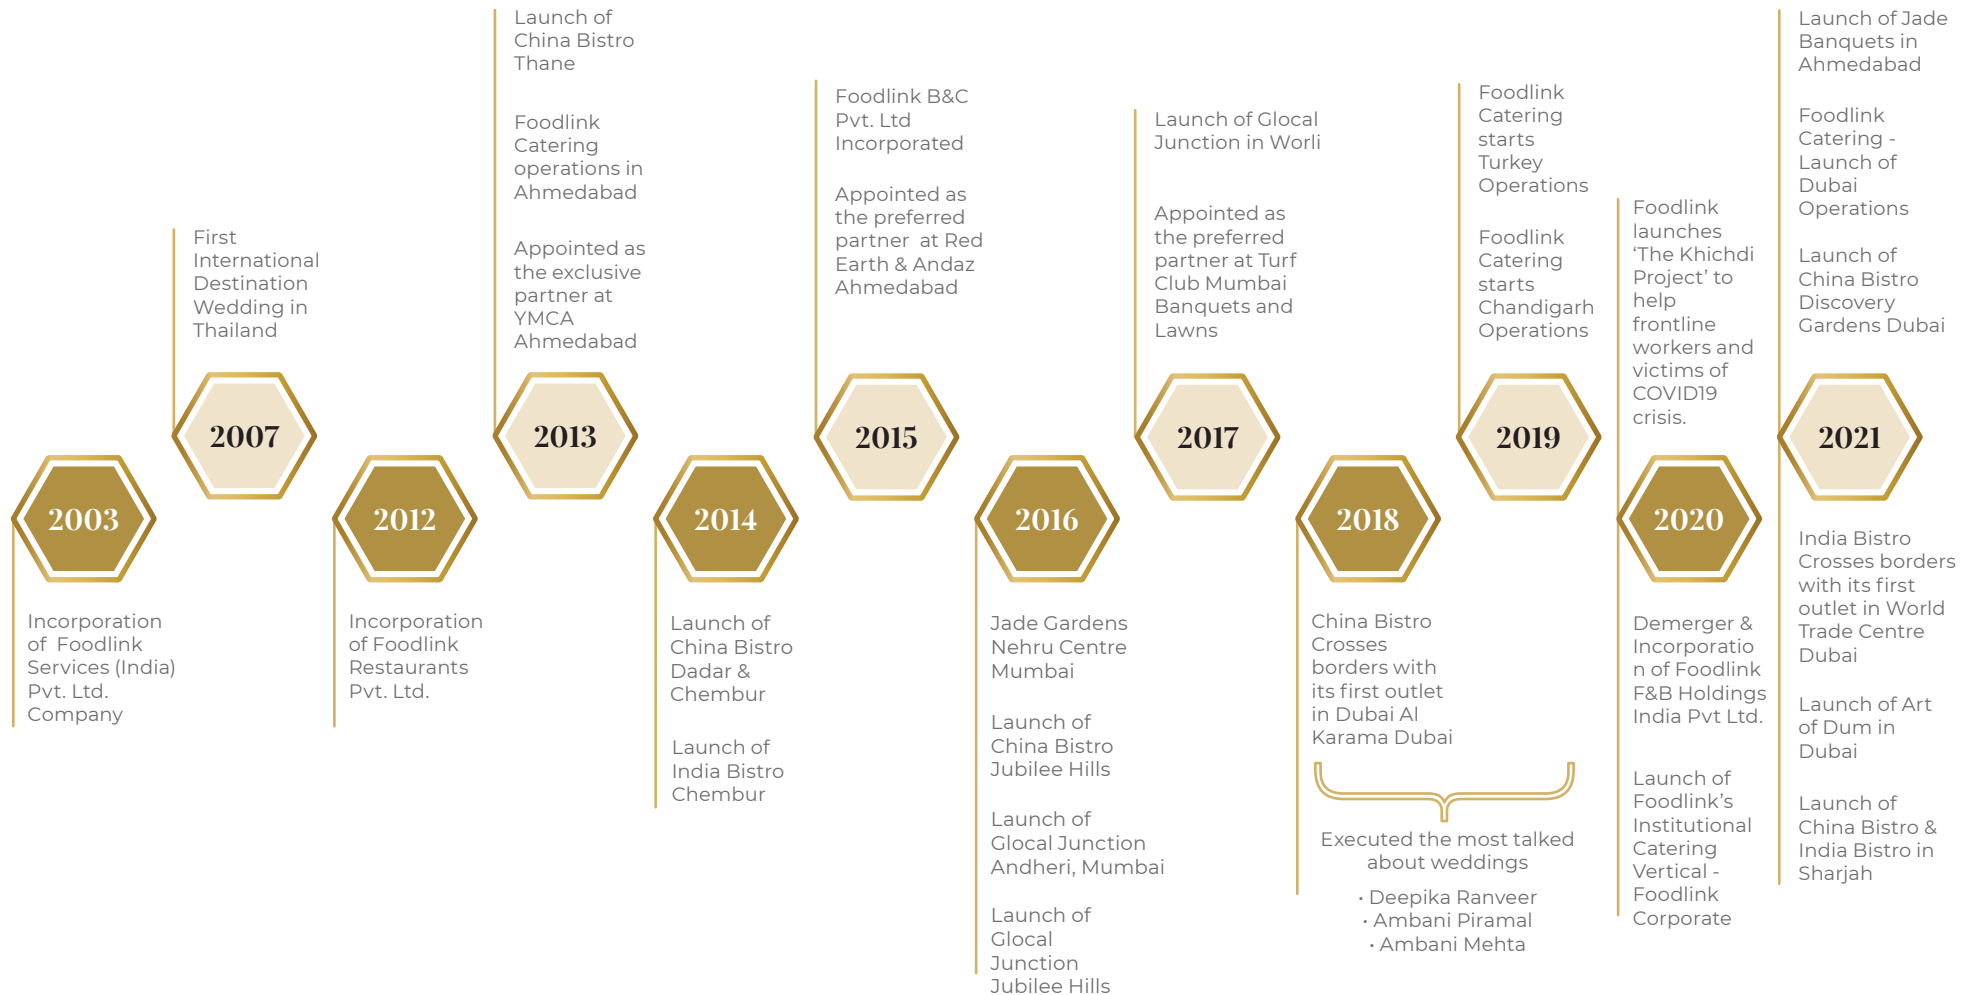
2003

Incorporation of Foodlink Services (India) Pvt. Ltd. Company

First International Destination Wedding in Thailand

2007

2012

Incorporation of Foodlink Restaurants Pvt. Ltd.

Launch of China Bistro Thane

Foodlink Catering operations in Ahmedabad

Appointed as the exclusive partner at YMCA Ahmedabad

2013

2014

Launch of China Bistro Dadar & Chembur

Launch of India Bistro Chembur

Foodlink B&C Pvt. Ltd Incorporated

Appointed as the preferred partner at Red Earth & Andaz Ahmedabad

2015

2016

Jade Gardens Nehru Centre Mumbai

Launch of China Bistro Jubilee Hills

Launch of Glocal Junction Andheri, Mumbai

Launch of Glocal Junction Jubilee Hills

Launch of Glocal Junction in Worli

Appointed as the preferred partner at Turf Club Mumbai Banquets and Lawns

2017

2018

China Bistro Crosses borders with its first outlet in Dubai Al Karama Dubai

Executed the most talked about weddings

· Deepika Ranveer
· Ambani Piramal
· Ambani Mehta

Foodlink Catering starts Turkey Operations

Foodlink Catering starts Chandigarh Operations

2019

Foodlink launches 'The Khichdi Project' to help frontline workers and victims of COVID19 crisis.

2020

Demerger & Incorporation of Foodlink F&B Holdings India Pvt Ltd.

Launch of Foodlink's Institutional Catering Vertical - Foodlink Corporate

Launch of Jade Banquets in Ahmedabad

Foodlink Catering - Launch of Dubai Operations

Launch of China Bistro Discovery Gardens Dubai

2021

India Bistro Crosses borders with its first outlet in World Trade Centre Dubai

Launch of Art of Dum in Dubai

Launch of China Bistro & India Bistro in Sharjah